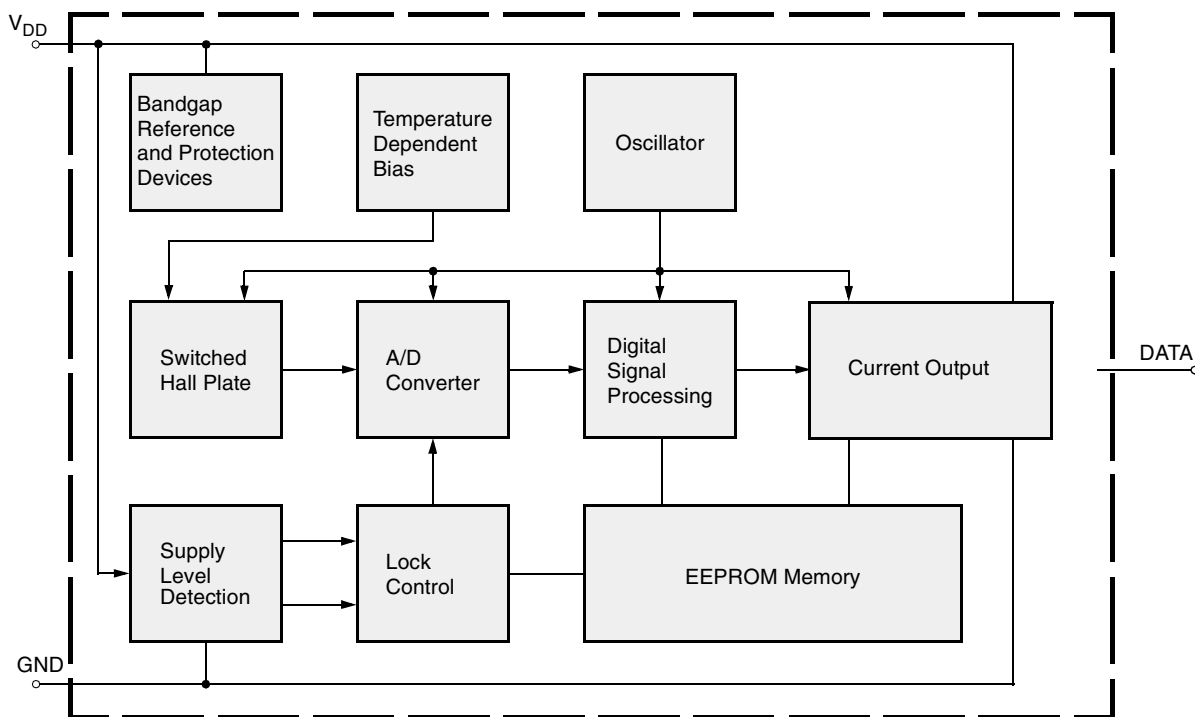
$V_{DD}$

Bandgap Reference and Protection Devices

Temperature Dependent Bias

Oscillator

Switched Hall Plate

A/D Converter

Digital Signal Processing

Current Output

DATA

Supply Level Detection

Lock Control

EEPROM Memory

GND